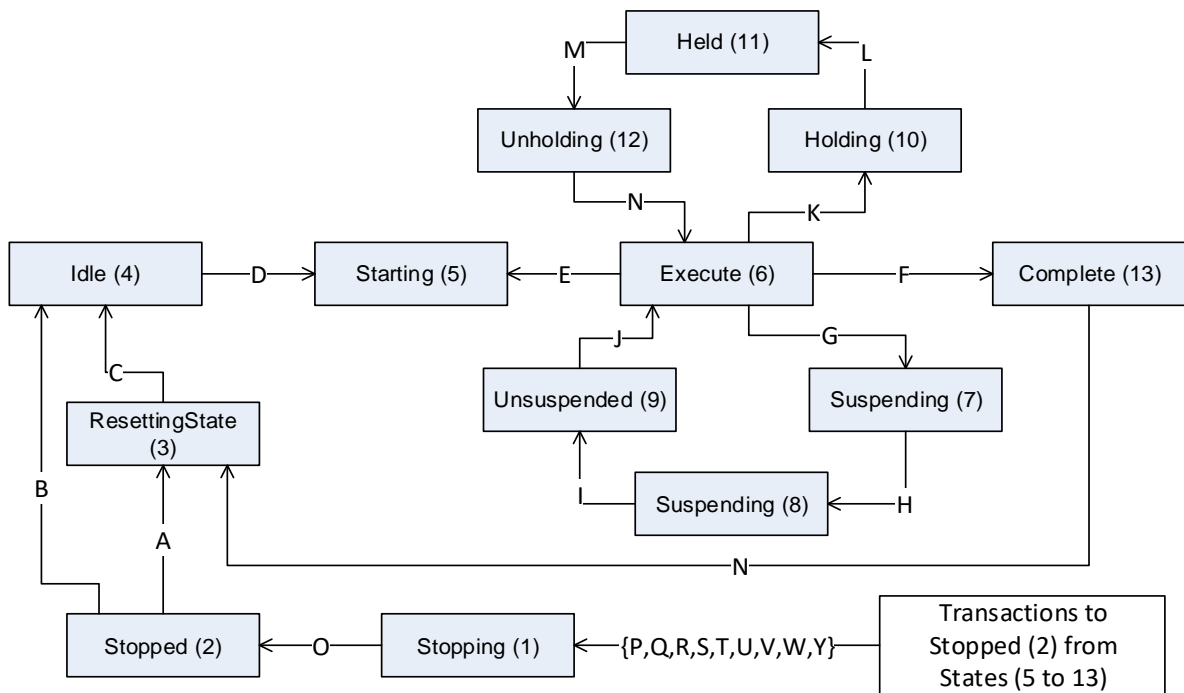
Held (11)

M

L

Unholding (12)

Holding (10)

N

K

Idle (4)

D

Starting (5)

E

Execute (6)

F

Complete (13)

J

G

C

Unsuspended (9)

Suspending (7)

ResettingState (3)

B

I

Suspending (8)

H

A

N

Stopped (2)

O

Stopping (1)

{P,Q,R,S,T,U,V,W,Y}

Transactions to Stopped (2) from States (5 to 13)